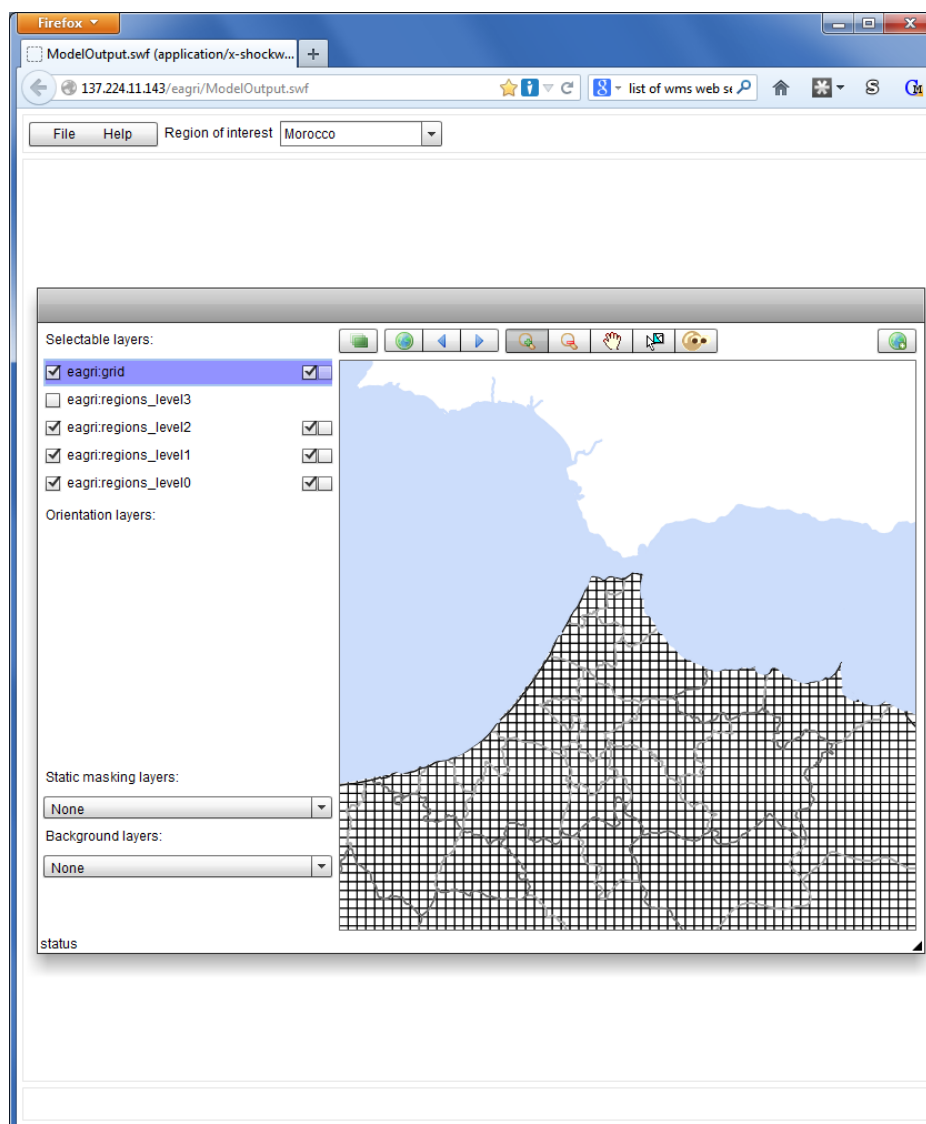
Firefox

ModelOutput.swf (application/x-shockw...

137.224.11.143/eagri/ModelOutput.swf

list of wms web se

File Help Region of interest Morocco

Selectable layers:

eagri:grid

eagri:regions_level3

eagri:regions_level2

eagri:regions_level1

eagri:regions_level0

Orientation layers:

Static masking layers:

None

Background layers:

None

status